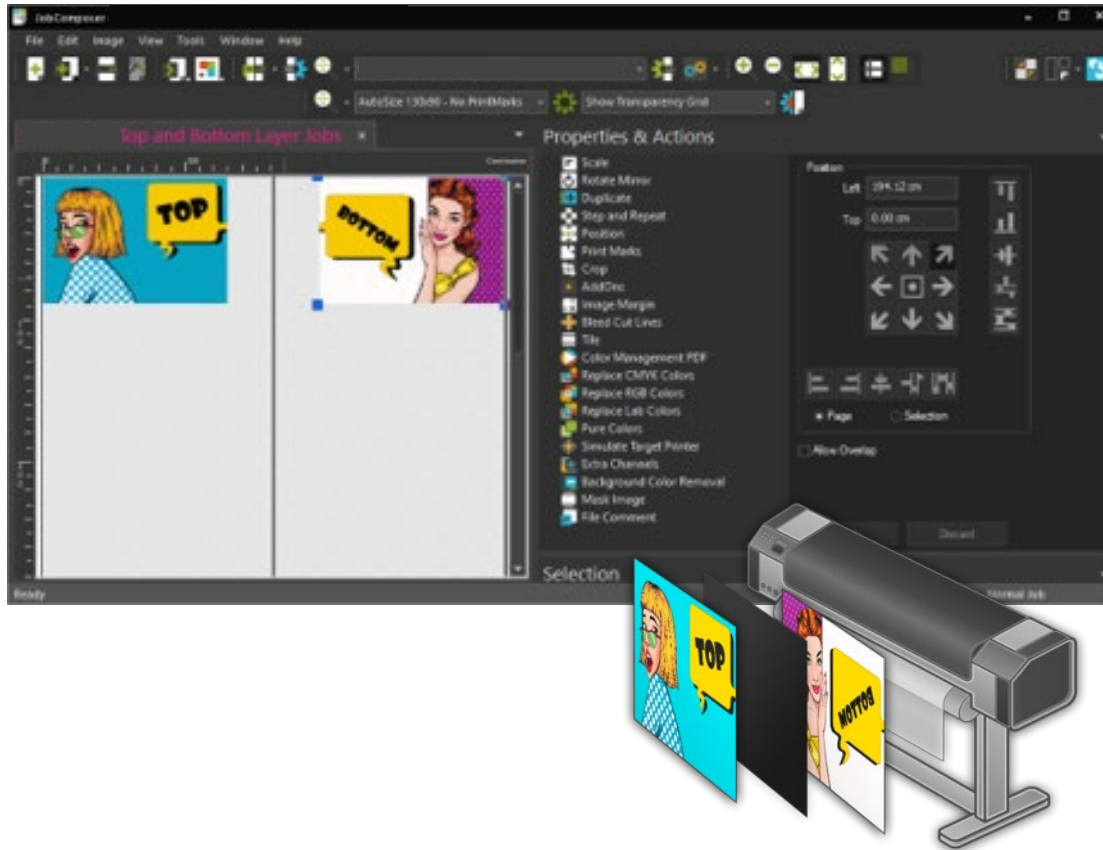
JobComposer

File Edit Image View Tools Window Help

AutoSize 130x90 - No PrintMarks
Show Transparency Grid

Top and Bottom Layer Jobs ×

Properties & Actions

Centimeter

TOP

BOTTOM

Scale
Rotate Mirror
Duplicate
Step and Repeat
Position
Print Marks
Crop
AddOns
Image Margin
Bleed Cut Lines
Tile
Color Management PDF
Replace CMYK Colors
Replace RGB Colors
Replace Lab Colors
Pure Colors
Simulate Target Printer
Extra Channels
Background Color Removal
Mask Image
File Comment

Position
Left 194.12 cm
Top 0.00 cm

Page
Selection

Allow Overlap

Discard

Selection

Ready

Normal Job

TOP

BOTTOM